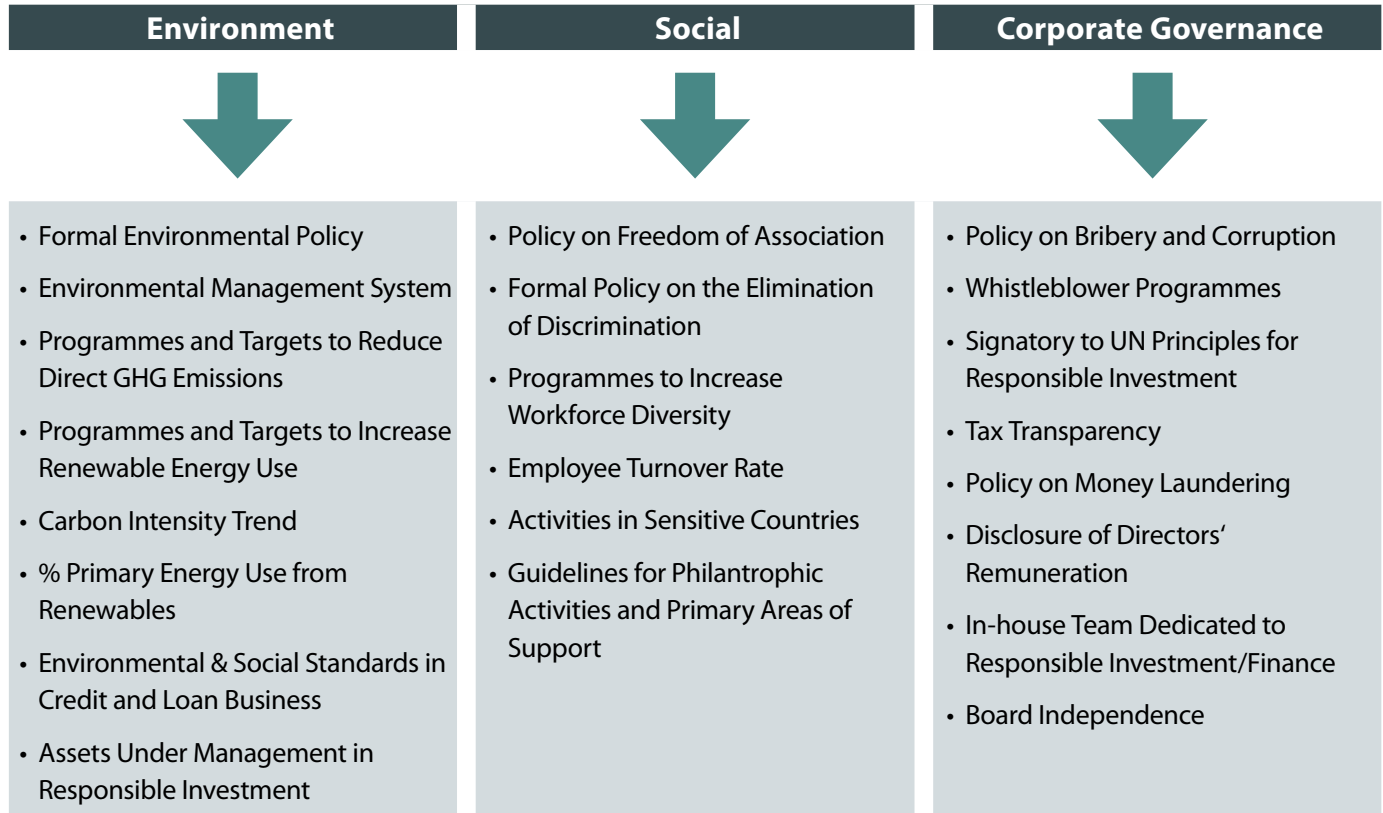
Environment

• Formal Environmental Policy
• Environmental Management System
• Programmes and Targets to Reduce Direct GHG Emissions
• Programmes and Targets to Increase Renewable Energy Use
• Carbon Intensity Trend
• % Primary Energy Use from Renewables
• Environmental & Social Standards in Credit and Loan Business
• Assets Under Management in Responsible Investment

Social

• Policy on Freedom of Association
• Formal Policy on the Elimination of Discrimination
• Programmes to Increase Workforce Diversity
• Employee Turnover Rate
• Activities in Sensitive Countries
• Guidelines for Philantrophic Activities and Primary Areas of Support

Corporate Governance

• Policy on Bribery and Corruption
• Whistleblower Programmes
• Signatory to UN Principles for Responsible Investment
• Tax Transparency
• Policy on Money Laundering
• Disclosure of Directors‘ Remuneration
• In-house Team Dedicated to Responsible Investment/Finance
• Board Independence